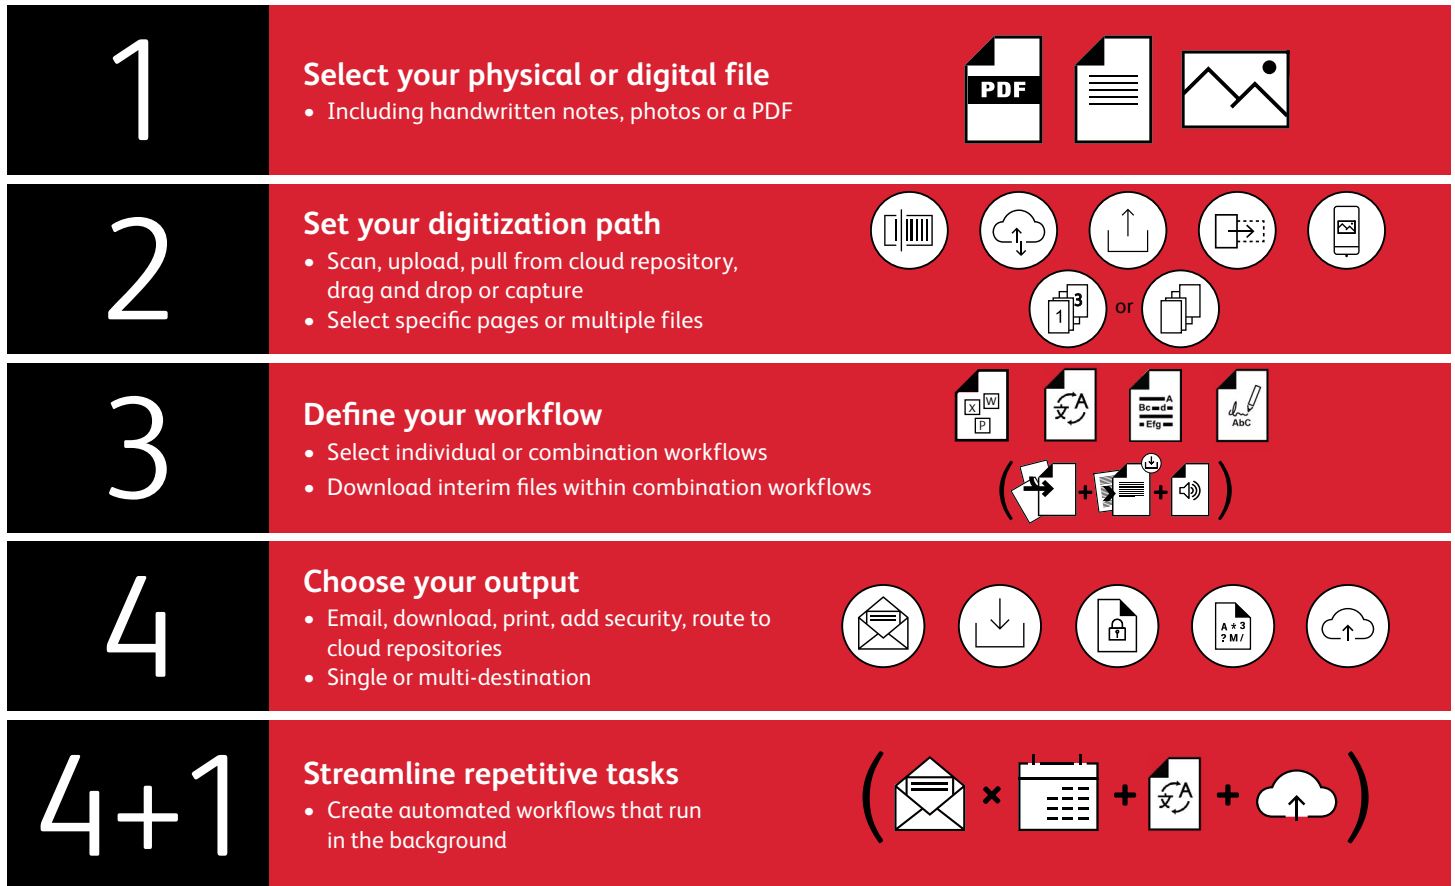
1

Select your physical or digital file
• Including handwritten notes, photos or a PDF

PDF

2

Set your digitization path
• Scan, upload, pull from cloud repository, drag and drop or capture
• Select specific pages or multiple files

1 3 or

3

Define your workflow
• Select individual or combination workflows
• Download interim files within combination workflows

X W P

A

Bc d A Efg

AbC

( + + )

4

Choose your output
• Email, download, print, add security, route to cloud repositories
• Single or multi-destination

A * 3 ? M /

4+1

Streamline repetitive tasks
• Create automated workflows that run in the background

( × + + )